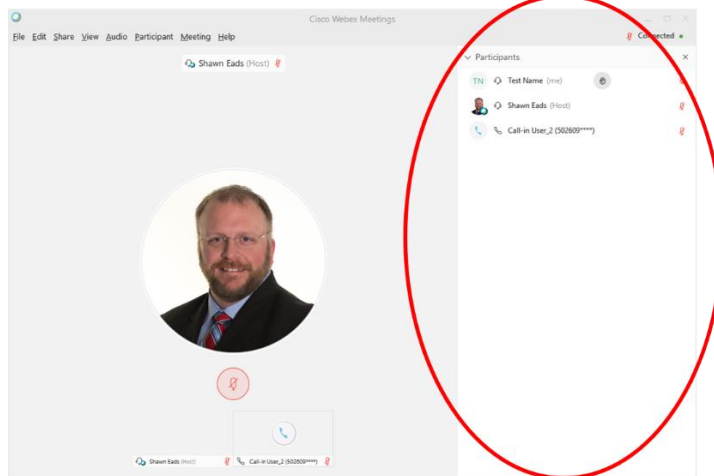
Cisco Webex Meetings

File Edit Share View Audio Participant Meeting Help

Connected

Shawn Eads (Host)

Participants

TN Test Name (me)

Shawn Eads (Host)

Call-in User_2 (502609****)

Shawn Eads (Host)

Call-in User_2 (502609****)